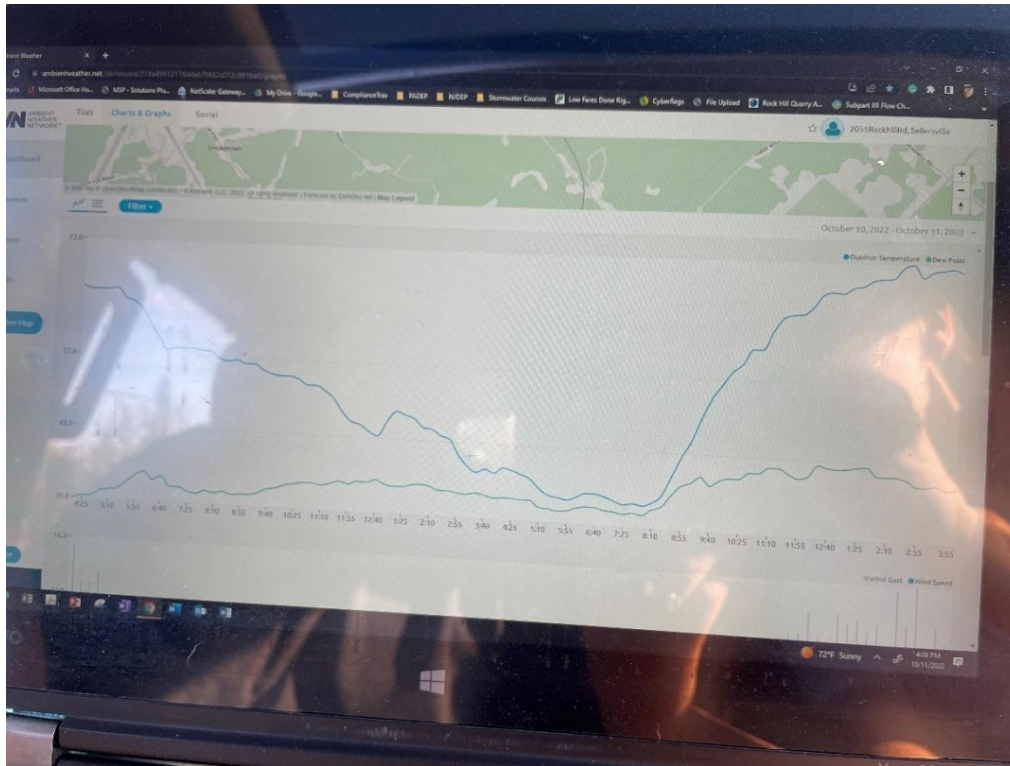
Ambient Weather
ambientweather.net/dashboard/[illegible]
Microsoft Office Ho... MSP - Solutions Pla... NetScaler Gateway... My Drive - Google... ComplianceTrax PADEP NJDEP Stormwater Courses Low Fares Done Rig... Cyberfegs File Upload Rock Hill Quarry A... Subpart III Flow Ch...
AMBIENT WEATHER NETWORK
Tiles Charts & Graphs Social
2055RockhillRd, Sellersville
Dashboard
Filter
October 10, 2022 - October 11, 2022
Outdoor Temperature Dew Point
72.0
57.8
43.6
29.5
4:25 5:10 5:55 6:40 7:25 8:10 8:55 9:40 10:25 11:10 11:55 12:40 1:25 2:10 2:55 3:40 4:25 5:10 5:55 6:40 7:25 8:10 8:55 9:40 10:25 11:10 11:55 12:40 1:25 2:10 2:55 3:55
16.3
Wind Gust Wind Speed
72°F Sunny
4:08 PM
10/11/2022